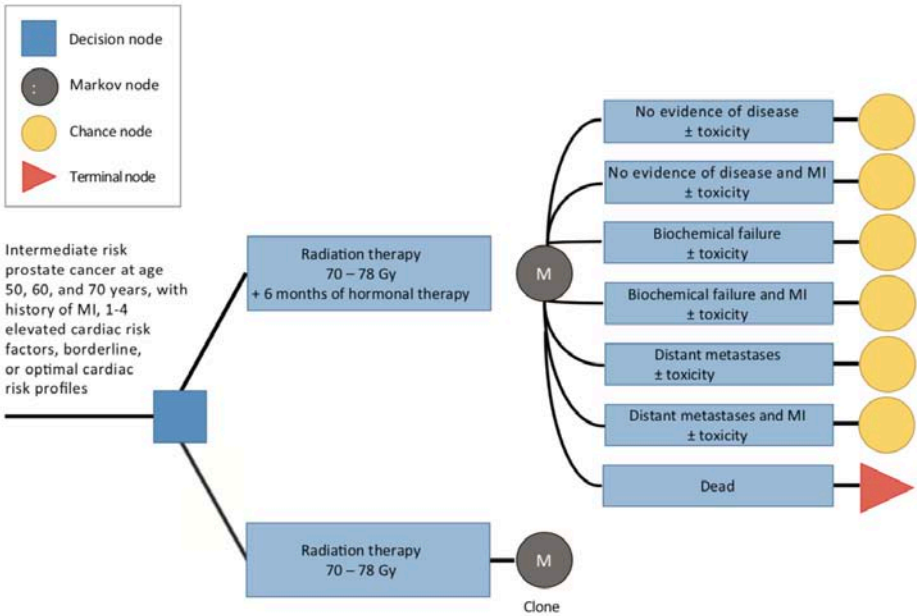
Decision node

:

Markov node

Chance node

Terminal node

Intermediate risk prostate cancer at age 50, 60, and 70 years, with history of MI, 1-4 elevated cardiac risk factors, borderline, or optimal cardiac risk profiles

Radiation therapy 70 – 78 Gy + 6 months of hormonal therapy

M

No evidence of disease ± toxicity

No evidence of disease and MI ± toxicity

Biochemical failure ± toxicity

Biochemical failure and MI ± toxicity

Distant metastases ± toxicity

Distant metastases and MI ± toxicity

Dead

Radiation therapy 70 – 78 Gy

M

Clone